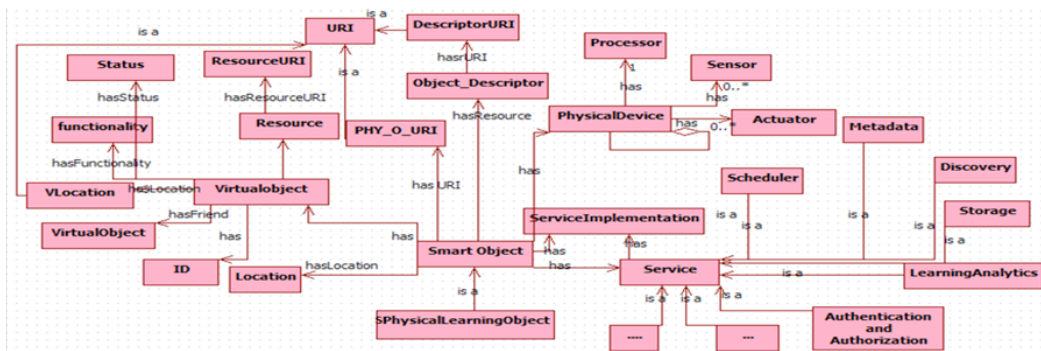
is a

URI

is a

DescriptorURI

Status

ResourceURI

hasrURI

Processor

Sensor

is a

Object_Descriptor

hasStatus

hasResourceURI

1

has

0..*

has

functionality

Resource

PHY_O_URI

hasResource

PhysicalDevice

has

0..*

Actuator

Metadata

hasFunctionality

has

Discovery

hasLocation

Scheduler

VLocation

Virtualobject

has URI

hasFriend

ServiceImplementation

is a

Storage

is a

is a

VirtualObject

has

is a

has

is a

has

ID

hasLocation

Smart Object

has

has

Service

is a

LearningAnalytics

Location

is a

is a

is a

is a

SPhysicalLearningObject

Authentication and Authorization

----

---